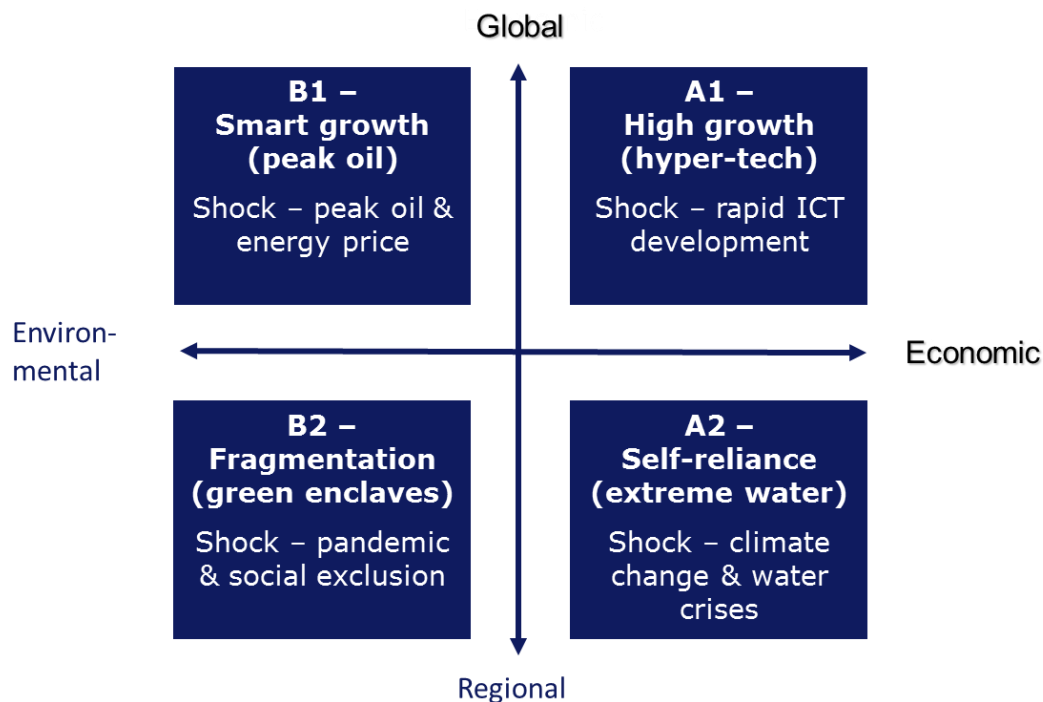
Global

B1 –
Smart growth
(peak oil)

Shock – peak oil & energy price

A1 –
High growth
(hyper-tech)

Shock – rapid ICT development

Environmental

Economic

B2 –
Fragmentation
(green enclaves)

Shock – pandemic & social exclusion

A2 –
Self-reliance
(extreme water)

Shock – climate change & water crises

Regional